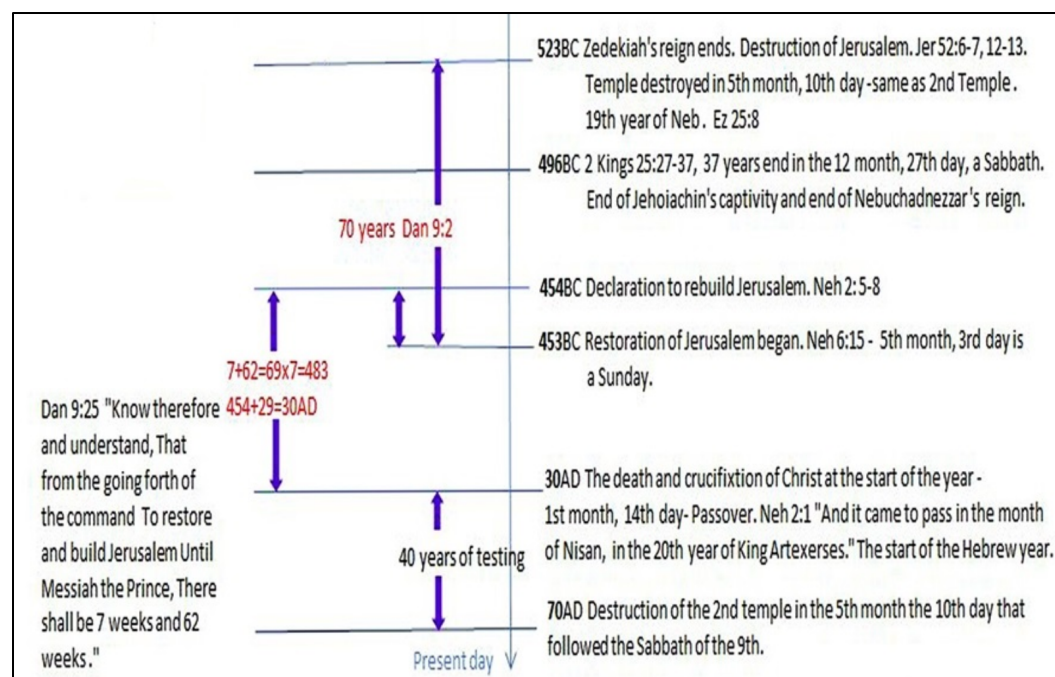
523BC Zedekiah's reign ends. Destruction of Jerusalem. Jer 52:6-7, 12-13. Temple destroyed in 5th month, 10th day -same as 2nd Temple. 19th year of Neb. Ez 25:8

496BC 2 Kings 25:27-37, 37 years end in the 12 month, 27th day, a Sabbath. End of Jehoiachin's captivity and end of Nebuchadnezzar's reign.

70 years Dan 9:2

454BC Declaration to rebuild Jerusalem. Neh 2:5-8

453BC Restoration of Jerusalem began. Neh 6:15 - 5th month, 3rd day is a Sunday.

7+62=69x7=483
454+29=30AD

Dan 9:25 "Know therefore and understand, That from the going forth of the command To restore and build Jerusalem Until Messiah the Prince, There shall be 7 weeks and 62 weeks."

30AD The death and crucifixtion of Christ at the start of the year - 1st month, 14th day- Passover. Neh 2:1 "And it came to pass in the month of Nisan, in the 20th year of King Artexerses." The start of the Hebrew year.

40 years of testing

70AD Destruction of the 2nd temple in the 5th month the 10th day that followed the Sabbath of the 9th.

Present day